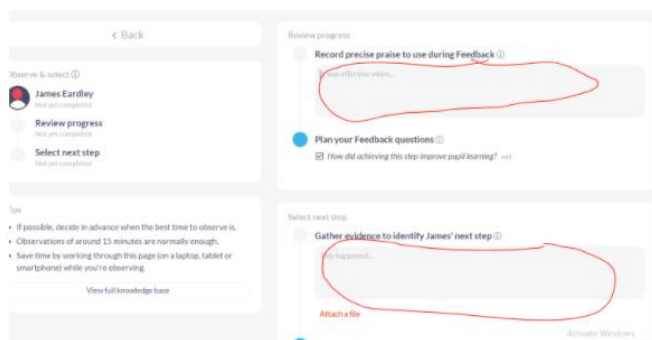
< Back

Observe & select ⓘ

James Eardley
Not yet completed

Review progress
Not yet completed

Select next step
Not yet completed

Tips

• If possible, decide in advance when the best time to observe is.
• Observations of around 15 minutes are normally enough.
• Save time by working through this page (on a laptop, tablet or smartphone) while you're observing.

View full knowledge base

Review progress

Record precise praise to use during Feedback ⓘ

It was effective when...

Plan your Feedback questions ⓘ

☑ How did achieving this step improve pupil learning? edit

Select next step

Gather evidence to identify James' next step ⓘ

This happened...

Attach a file

Activate Windows